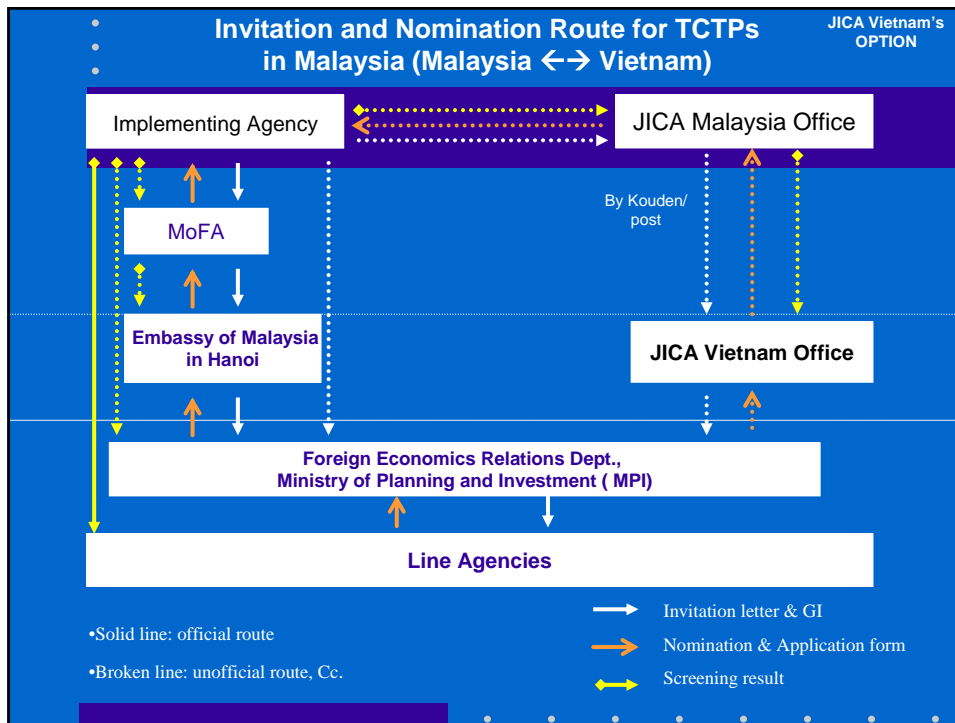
Invitation and Nomination Route for TCTPs in Malaysia (Malaysia ←→ Vietnam)

JICA Vietnam's OPTION

Implementing Agency

JICA Malaysia Office

MoFA

By Kouden/ post

Embassy of Malaysia in Hanoi

JICA Vietnam Office

Foreign Economics Relations Dept., Ministry of Planning and Investment ( MPI)

Line Agencies

•Solid line: official route

•Broken line: unofficial route, Cc.

Invitation letter & GI

Nomination & Application form

Screening result